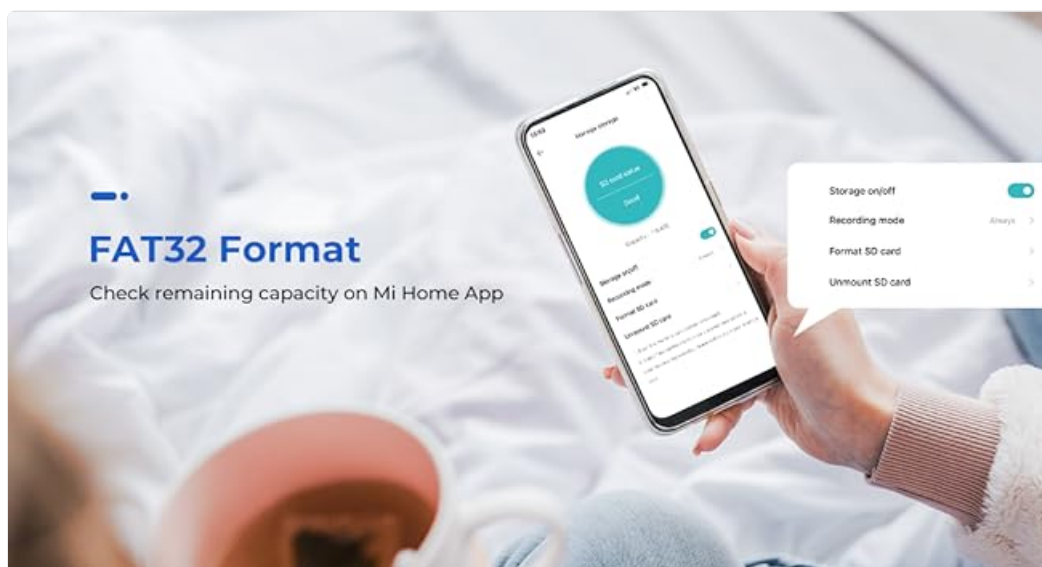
FAT32 Format

Check remaining capacity on Mi Home App

Storage on/off

Recording mode

Always

Format SD card

Unmount SD card

Storage settings

SD card status

Good

Storage on/off

Recording mode

Format SD card

Unmount SD card

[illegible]